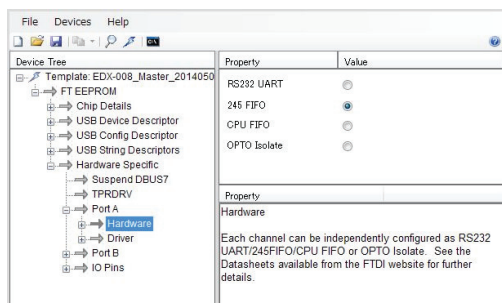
File Devices Help

Device Tree
Template: EDX-008_Master_2014050
FT EEPROM
Chip Details
USB Device Descriptor
USB Config Descriptor
USB String Descriptors
Hardware Specific
Suspend DBUS7
TPRDRV
Port A
Hardware
Driver
Port B
IO Pins

| Property | Value |
|---|---|
| RS232 UART | |
| 245 FIFO | |
| CPU FIFO | |
| OPTO Isolate | |

Property
Hardware

Each channel can be independently configured as RS232 UART/245FIFO/CPU FIFO or OPTO Isolate. See the Datasheets available from the FTDI website for further details.